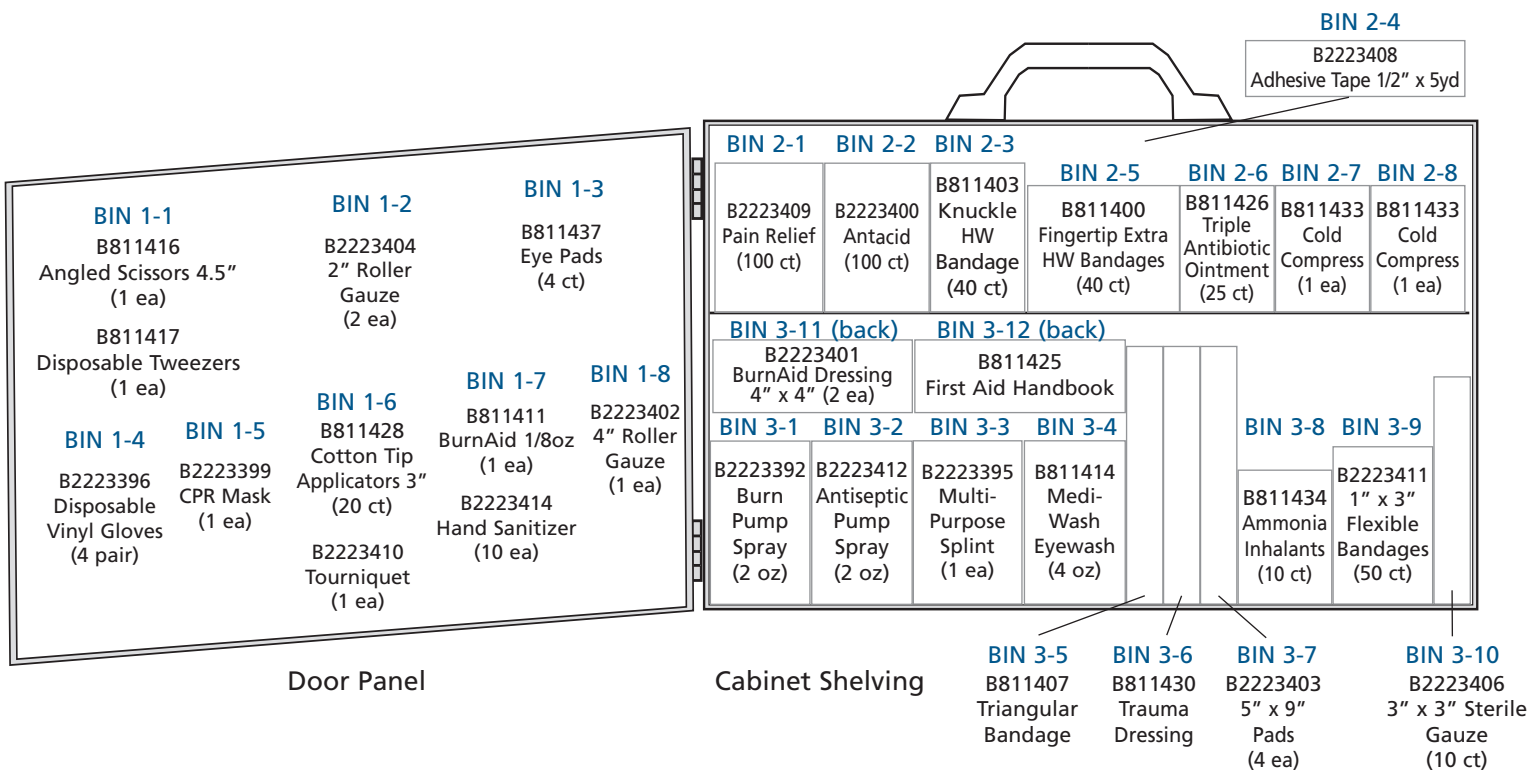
BIN 2-4
B2223408
Adhesive Tape 1/2″ x 5yd

BIN 1-1
B811416
Angled Scissors 4.5″
(1 ea)
B811417
Disposable Tweezers
(1 ea)

BIN 1-2
B2223404
2″ Roller
Gauze
(2 ea)

BIN 1-3
B811437
Eye Pads
(4 ct)

BIN 1-4
B2223396
Disposable
Vinyl Gloves
(4 pair)

BIN 1-5
B2223399
CPR Mask
(1 ea)

BIN 1-6
B811428
Cotton Tip
Applicators 3″
(20 ct)
B2223410
Tourniquet
(1 ea)

BIN 1-7
B811411
BurnAid 1/8oz
(1 ea)
B2223414
Hand Sanitizer
(10 ea)

BIN 1-8
B2223402
4″ Roller
Gauze
(1 ea)

Door Panel

BIN 2-1
B2223409
Pain Relief
(100 ct)

BIN 2-2
B2223400
Antacid
(100 ct)

BIN 2-3
B811403
Knuckle
HW
Bandage
(40 ct)

BIN 2-5
B811400
Fingertip Extra
HW Bandages
(40 ct)

BIN 2-6
B811426
Triple
Antibiotic
Ointment
(25 ct)

BIN 2-7
B811433
Cold
Compress
(1 ea)

BIN 2-8
B811433
Cold
Compress
(1 ea)

BIN 3-11 (back)
B2223401
BurnAid Dressing
4″ x 4″ (2 ea)

BIN 3-12 (back)
B811425
First Aid Handbook

BIN 3-1
B2223392
Burn
Pump
Spray
(2 oz)

BIN 3-2
B2223412
Antiseptic
Pump
Spray
(2 oz)

BIN 3-3
B2223395
Multi-
Purpose
Splint
(1 ea)

BIN 3-4
B811414
Medi-
Wash
Eyewash
(4 oz)

BIN 3-8
B811434
Ammonia
Inhalants
(10 ct)

BIN 3-9
B2223411
1″ x 3″
Flexible
Bandages
(50 ct)

Cabinet Shelving

BIN 3-5
B811407
Triangular
Bandage

BIN 3-6
B811430
Trauma
Dressing

BIN 3-7
B2223403
5″ x 9″
Pads
(4 ea)

BIN 3-10
B2223406
3″ x 3″ Sterile
Gauze
(10 ct)